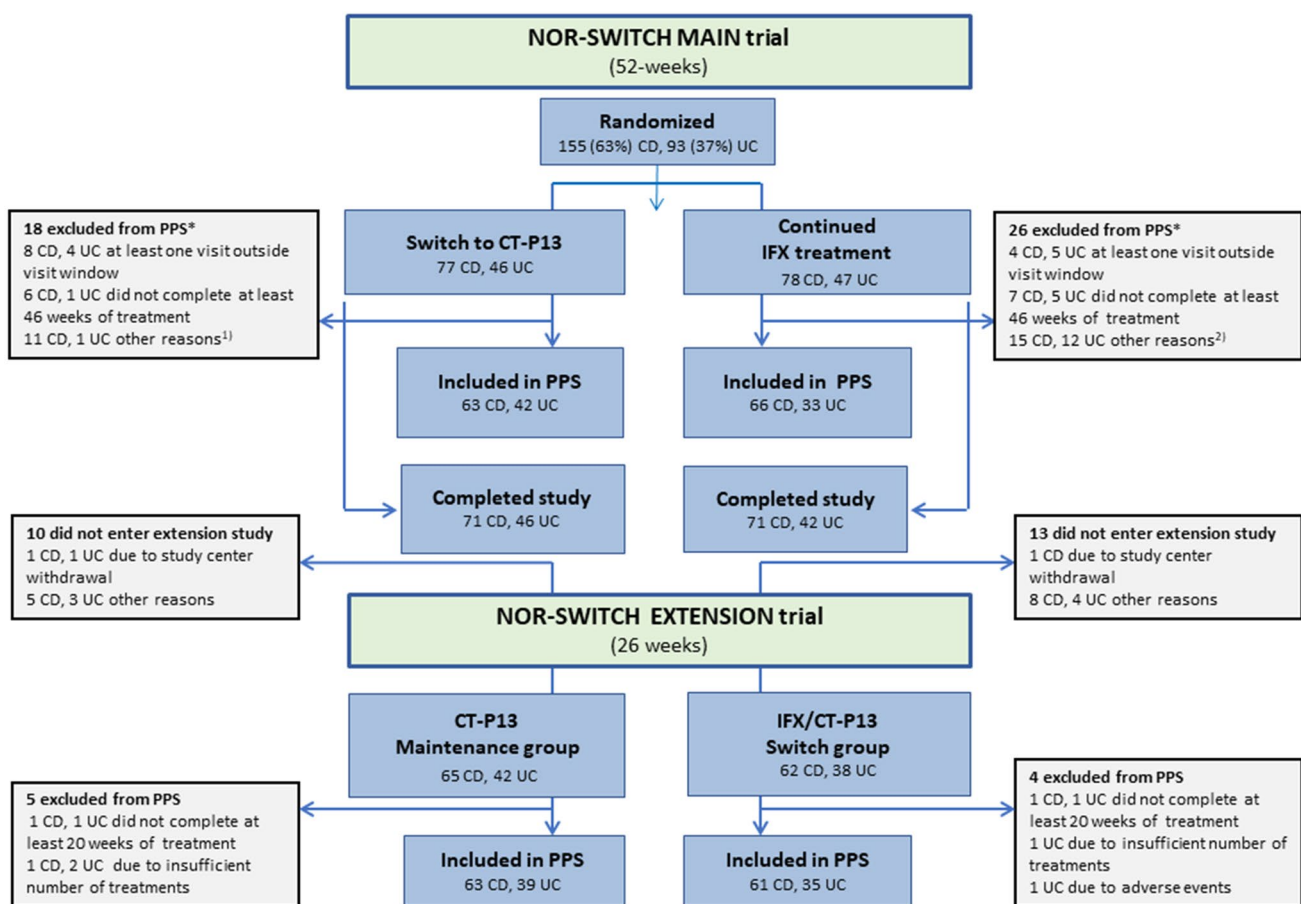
NOR-SWITCH MAIN trial
(52-weeks)

Randomized
155 (63%) CD, 93 (37%) UC

18 excluded from PPS*
8 CD, 4 UC at least one visit outside visit window
6 CD, 1 UC did not complete at least 46 weeks of treatment
11 CD, 1 UC other reasons$^{1)}$

Switch to CT-P13
77 CD, 46 UC

Continued IFX treatment
78 CD, 47 UC

26 excluded from PPS*
4 CD, 5 UC at least one visit outside visit window
7 CD, 5 UC did not complete at least 46 weeks of treatment
15 CD, 12 UC other reasons$^{2)}$

Included in PPS
63 CD, 42 UC

Included in PPS
66 CD, 33 UC

Completed study
71 CD, 46 UC

Completed study
71 CD, 42 UC

10 did not enter extension study
1 CD, 1 UC due to study center withdrawal
5 CD, 3 UC other reasons

13 did not enter extension study
1 CD due to study center withdrawal
8 CD, 4 UC other reasons

NOR-SWITCH EXTENSION trial
(26 weeks)

CT-P13
Maintenance group
65 CD, 42 UC

IFX/CT-P13
Switch group
62 CD, 38 UC

5 excluded from PPS
1 CD, 1 UC did not complete at least 20 weeks of treatment
1 CD, 2 UC due to insufficient number of treatments

4 excluded from PPS
1 CD, 1 UC did not complete at least 20 weeks of treatment
1 UC due to insufficient number of treatments
1 UC due to adverse events

Included in PPS
63 CD, 39 UC

Included in PPS
61 CD, 35 UC